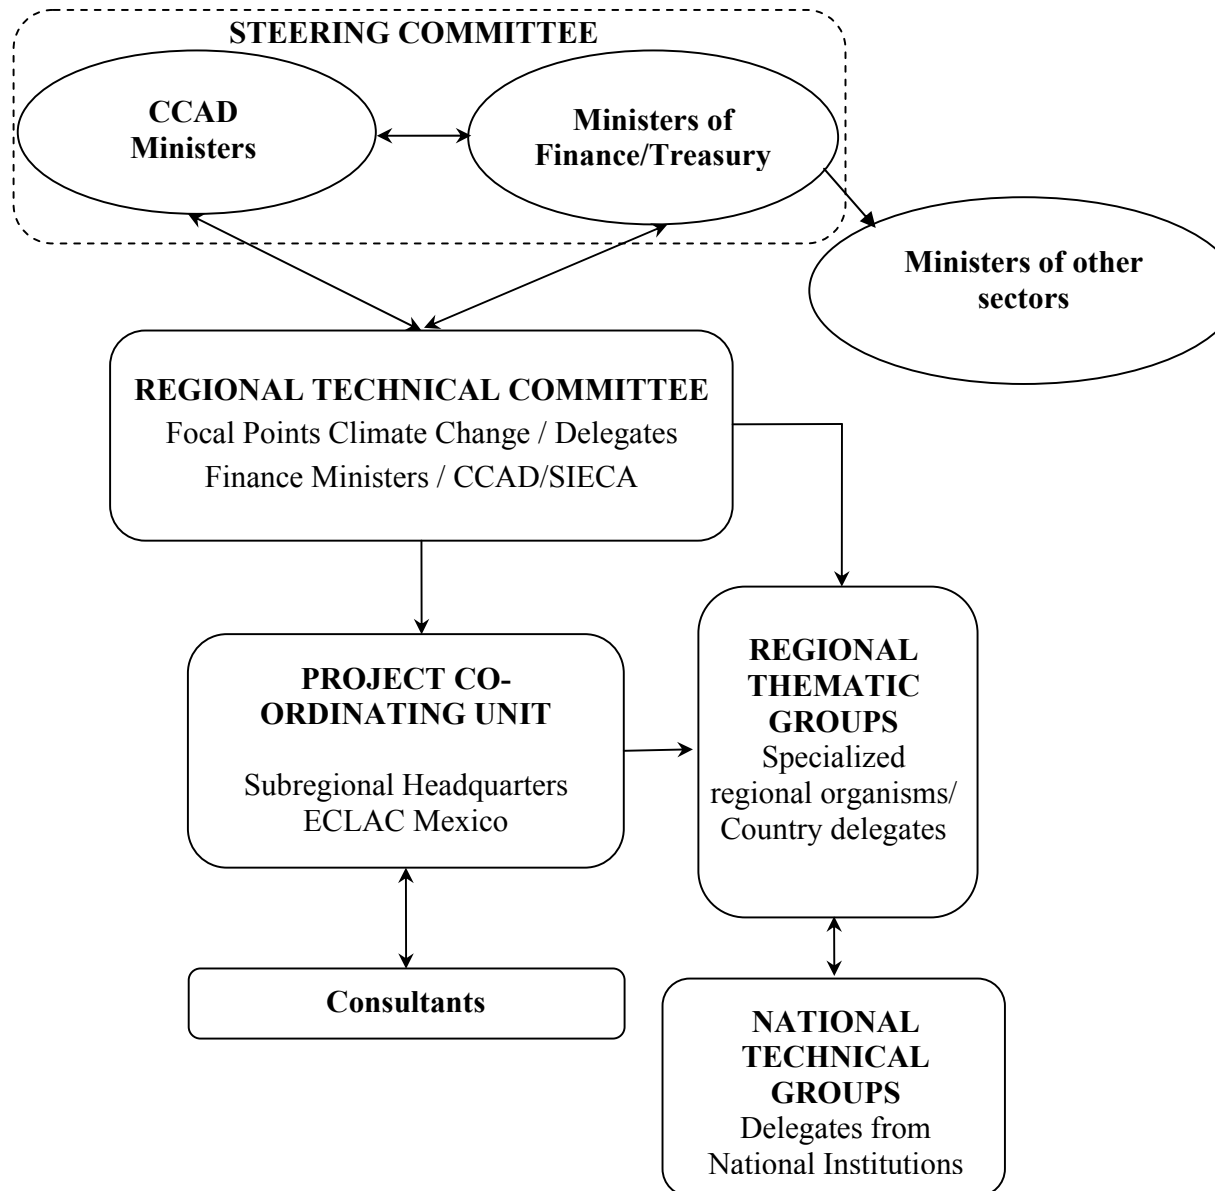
STEERING COMMITTEE

CCAD Ministers

Ministers of Finance/Treasury

Ministers of other sectors

REGIONAL TECHNICAL COMMITTEE
Focal Points Climate Change / Delegates Finance Ministers / CCAD/SIECA

PROJECT CO-ORDINATING UNIT
Subregional Headquarters ECLAC Mexico

REGIONAL THEMATIC GROUPS
Specialized regional organisms/ Country delegates

Consultants

NATIONAL TECHNICAL GROUPS
Delegates from National Institutions